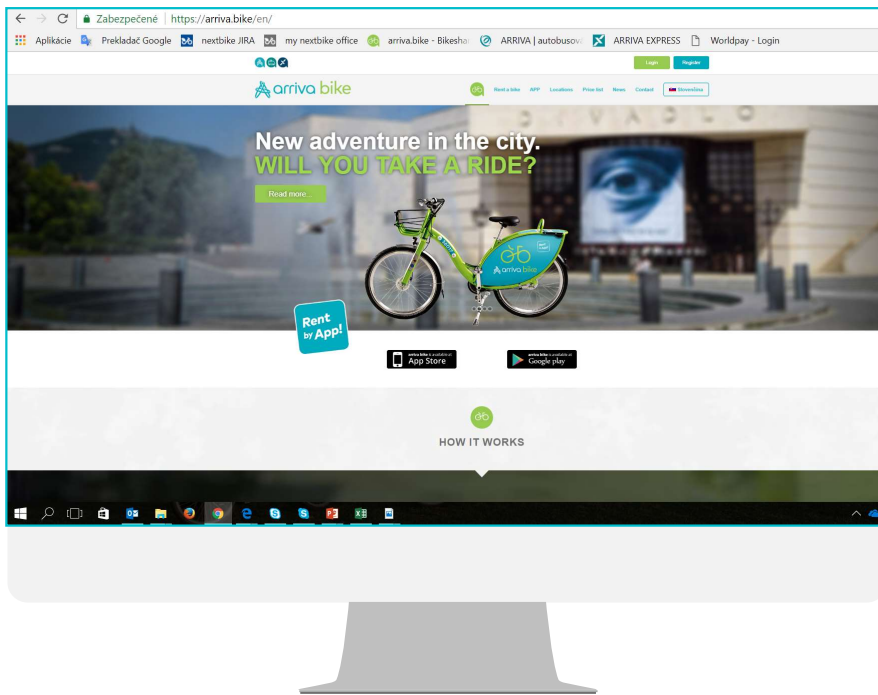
Zabezpečené | https://arriva.bike/en/

Aplikácie Prekladač Google nextbike JIRA my nextbike office arriva.bike - Bikeshar ARRIVA | autobusová ARRIVA EXPRESS Worldpay - Login

Login Register

arriva bike

Rent a bike APP Locations Price list News Contact Slovenčina

New adventure in the city.
WILL YOU TAKE A RIDE?

Read more...

arriva bike

Rent by App!

arriva bike is available at App Store

arriva bike is available at Google play

HOW IT WORKS